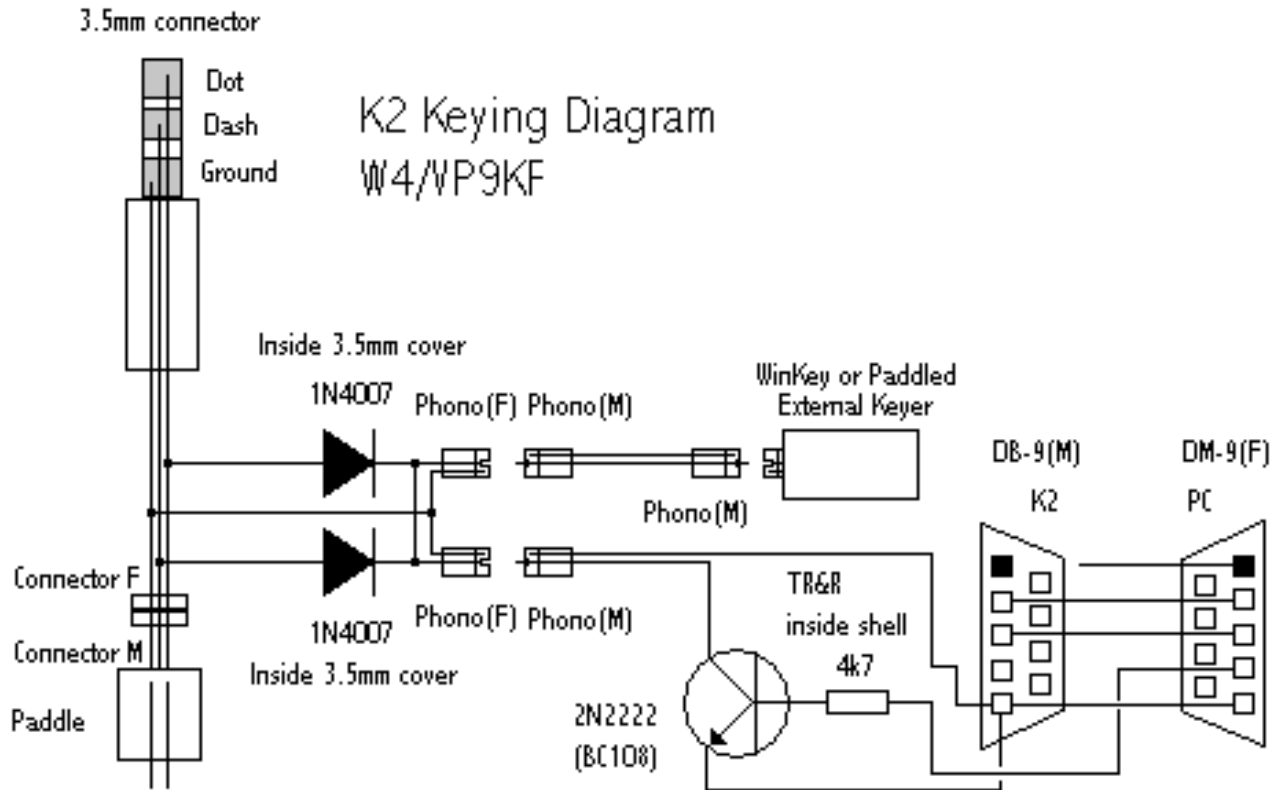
3.5mm connector

Dot
Dash
Ground

K2 Keying Diagram
W4/VP9KF

Inside 3.5mm cover

1N4007

Phono(F) Phono(M)

WinKey or Paddled External Keyer

DB-9(M)

DM-9(F)

K2

PC

Phono(M)

Connector F

Connector M

Paddle

1N4007

Inside 3.5mm cover

Phono(F) Phono(M)

TR&R inside shell

4k7

2N2222 (BC108)